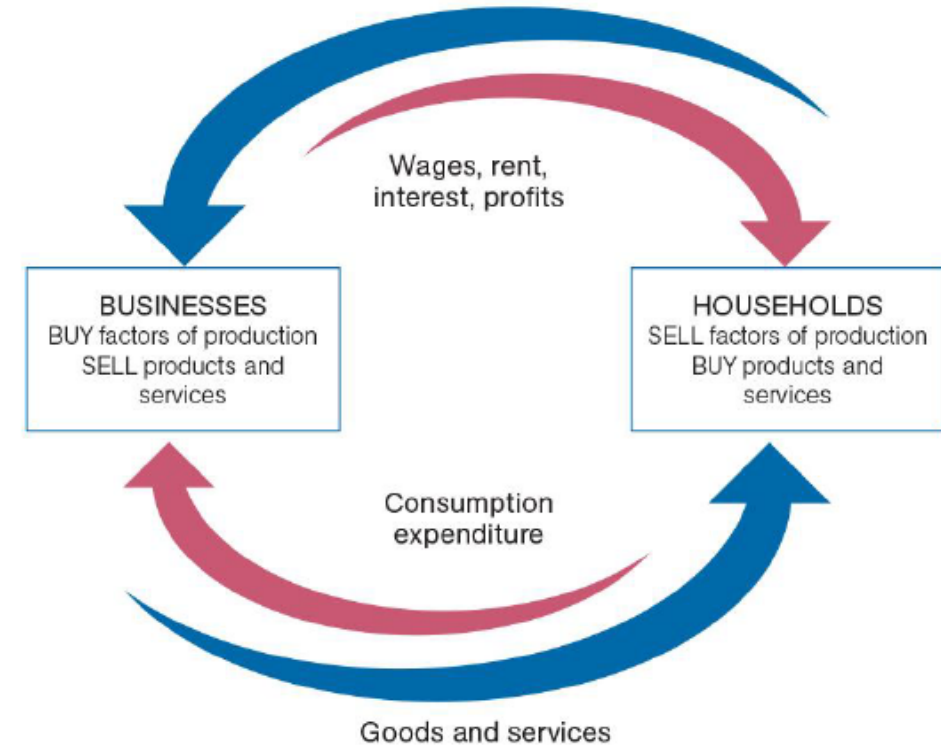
Wages, rent, interest, profits

BUSINESSES
BUY factors of production
SELL products and services

HOUSEHOLDS
SELL factors of production
BUY products and services

Consumption expenditure

Goods and services